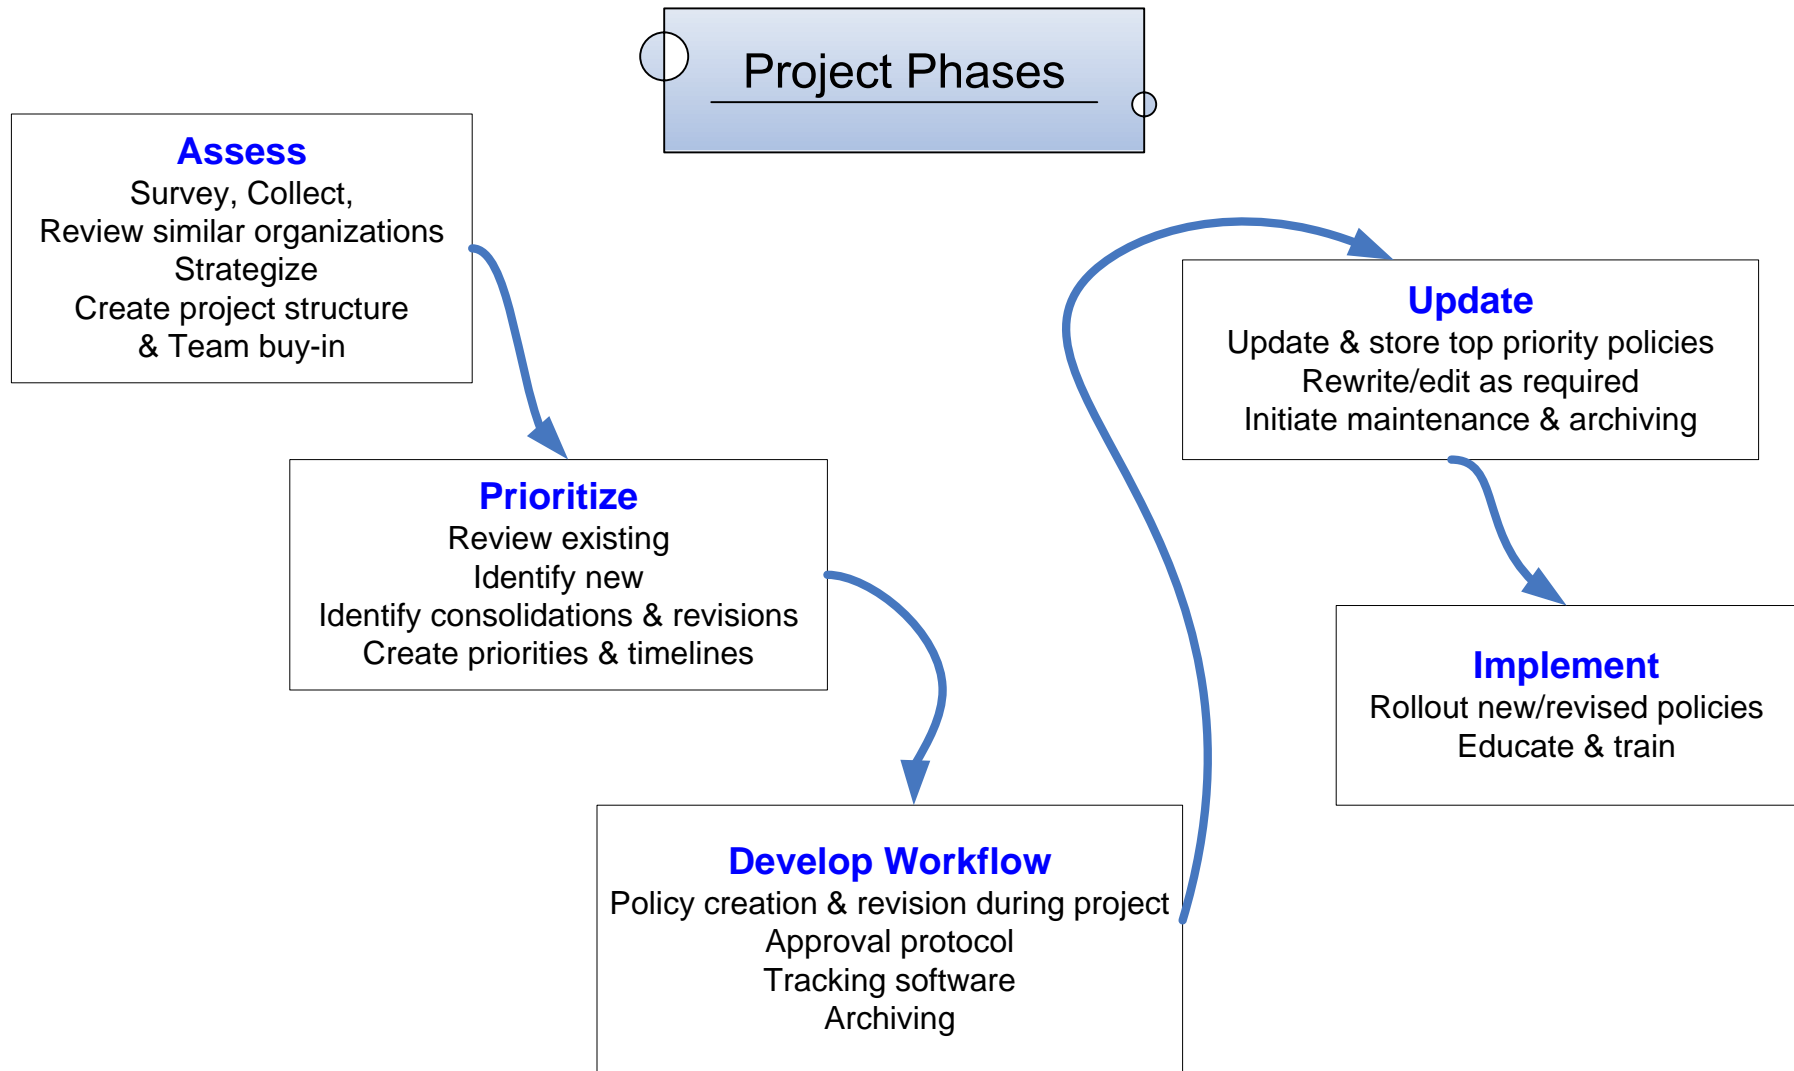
Project Phases

Assess
Survey, Collect,
Review similar organizations
Strategize
Create project structure
& Team buy-in

Prioritize
Review existing
Identify new
Identify consolidations & revisions
Create priorities & timelines

Develop Workflow
Policy creation & revision during project
Approval protocol
Tracking software
Archiving

Update
Update & store top priority policies
Rewrite/edit as required
Initiate maintenance & archiving

Implement
Rollout new/revised policies
Educate & train